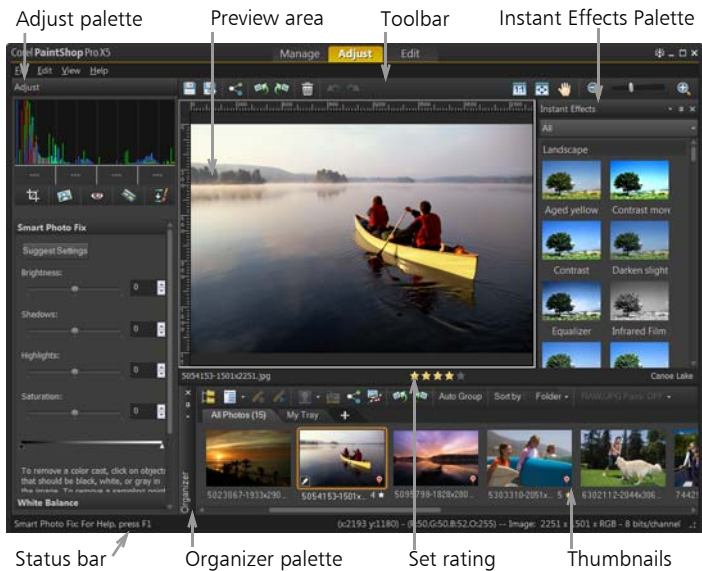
Adjust palette

Preview area

Toolbar

Instant Effects Palette

Corel PaintShop Pro X5

Manage

Adjust

Edit

File Edit View Help

Adjust

Smart Photo Fix

Suggest Settings

Brightness:

0

Shadows:

0

Highlights:

0

Saturation:

0

To remove a color cast, click on objects that should be black, white, or gray in the image. To remove a sampling point

White Balance

Instant Effects

All

Landscape

Aged yellow

Contrast more

Contrast

Darken slight

Equalizer

Infrared Film

5054153-1501x2251.jpg

Canoe Lake

Auto Group

Sort by:

Folder

RAW/JPG Pairs: OFF

All Photos (15)

My Tray

+

Organizer

5023067-1933x290...

5054153-1501x...

5095799-1828x280...

5303310-2051x...

6302117-2044x306...

7442

Smart Photo Fix For Help, press F1

(x:2193 y:1180) -- (R:50,G:50,B:52,O:255) -- Image: 2251 x 1501 x RGB - 8 bits/channel

Status bar

Organizer palette

Set rating

Thumbnails